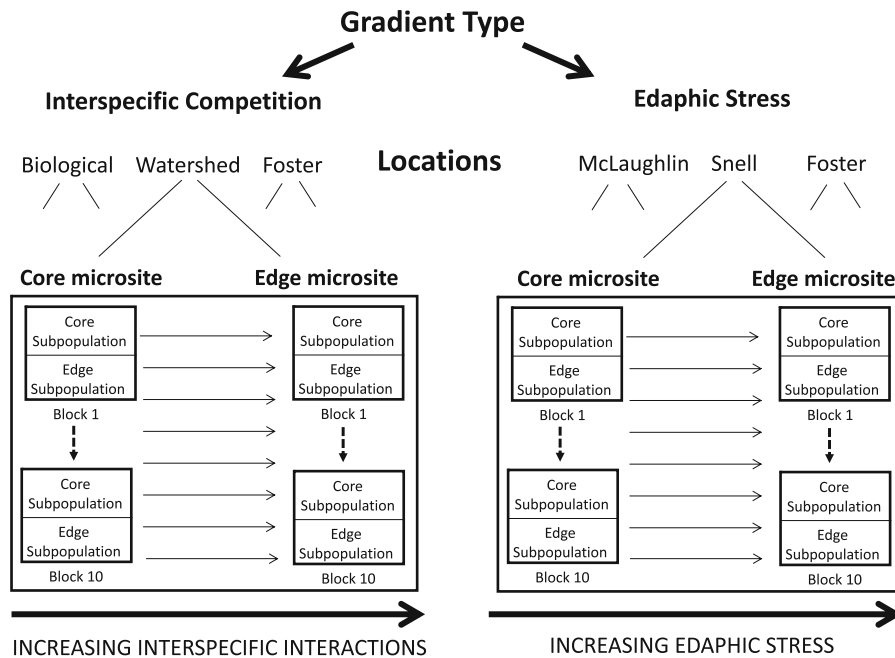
Gradient Type

Interspecific Competition

Edaphic Stress

Biological Watershed Foster

Locations

McLaughlin Snell Foster

Core microsite

Edge microsite

Core Subpopulation
Edge Subpopulation
Block 1

Core Subpopulation
Edge Subpopulation
Block 10

Core Subpopulation
Edge Subpopulation
Block 1

Core Subpopulation
Edge Subpopulation
Block 10

INCREASING INTERSPECIFIC INTERACTIONS

Core microsite

Edge microsite

Core Subpopulation
Edge Subpopulation
Block 1

Core Subpopulation
Edge Subpopulation
Block 10

Core Subpopulation
Edge Subpopulation
Block 1

Core Subpopulation
Edge Subpopulation
Block 10

INCREASING EDAPHIC STRESS